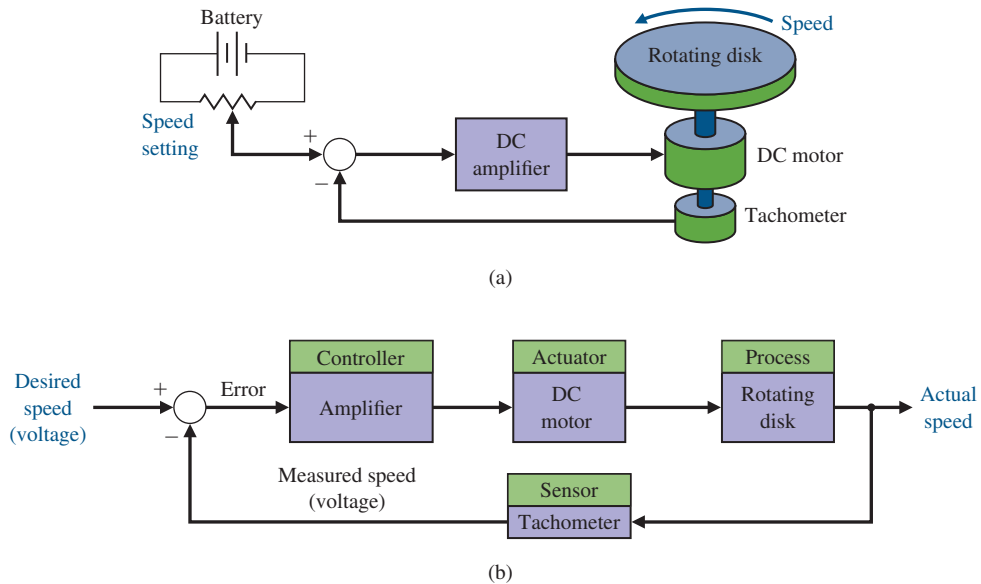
Battery

Speed

Rotating disk

Speed setting

+

−

DC amplifier

DC motor

Tachometer

(a)

Desired speed (voltage)

+

−

Error

Controller

Amplifier

Actuator

DC motor

Process

Rotating disk

Actual speed

Measured speed (voltage)

Sensor

Tachometer

(b)